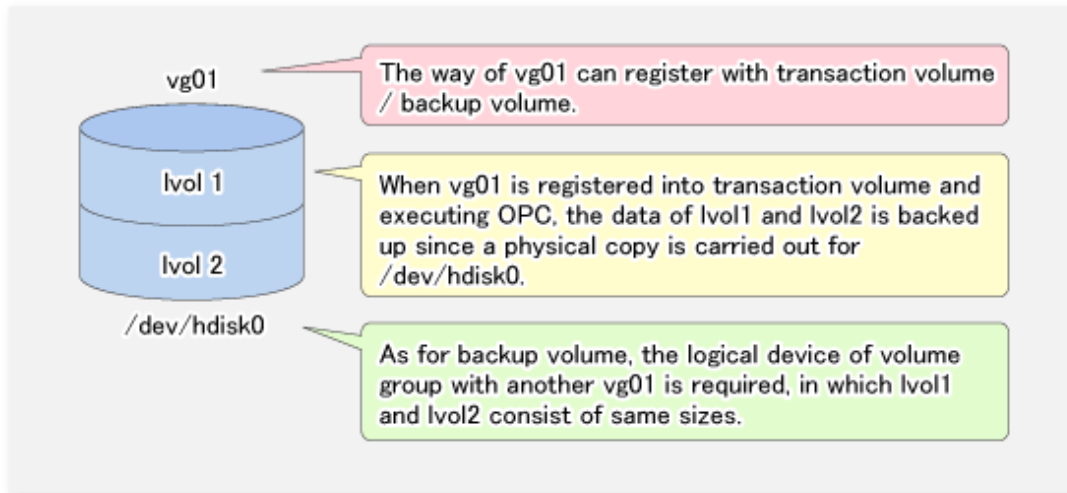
vg01

lvol 1

lvol 2

/dev/hdisk0

The way of vg01 can register with transaction volume / backup volume.

When vg01 is registered into transaction volume and executing OPC, the data of lvol1 and lvol2 is backed up since a physical copy is carried out for /dev/hdisk0.

As for backup volume, the logical device of volume group with another vg01 is required, in which lvol1 and lvol2 consist of same sizes.